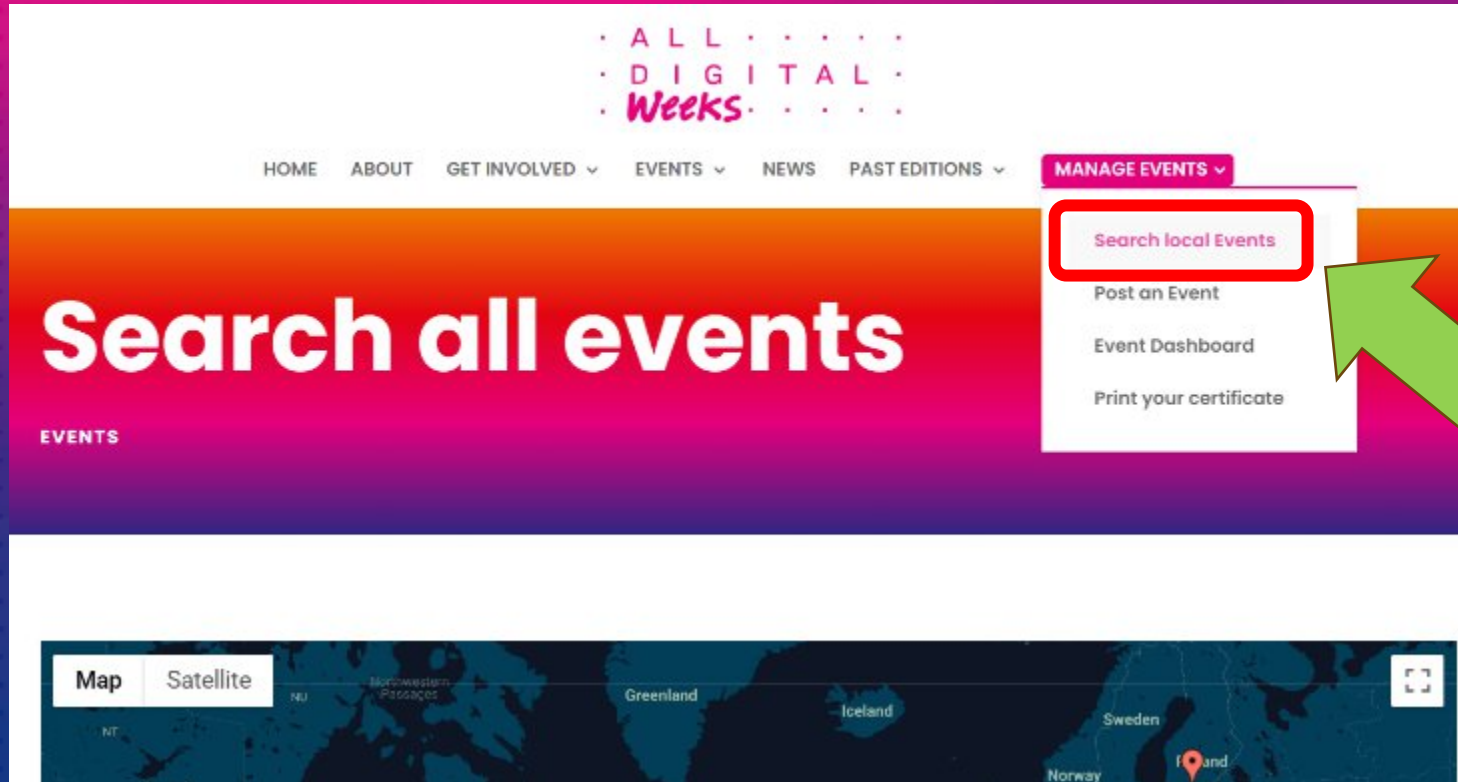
ALL
DIGITAL
Weeks

HOME ABOUT GET INVOLVED EVENTS NEWS PAST EDITIONS MANAGE EVENTS

Search local Events
Post an Event
Event Dashboard
Print your certificate

Search all events

EVENTS

Map Satellite

NU Northwestern Passages NT Greenland Iceland Sweden Norway F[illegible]and